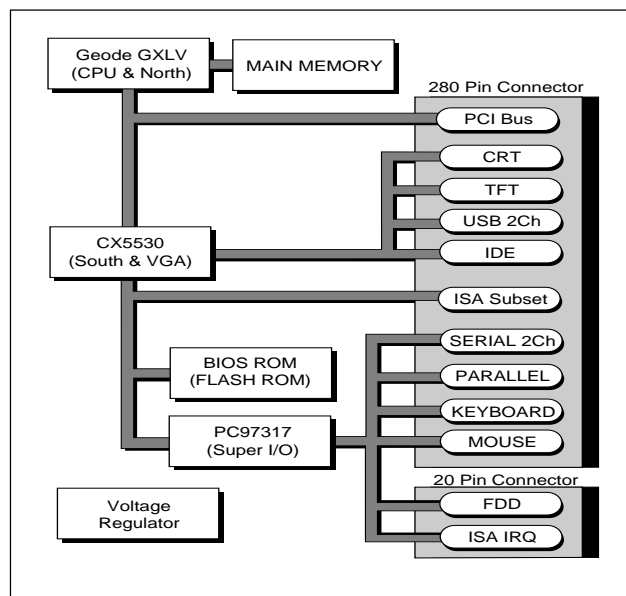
Geode GXLV
(CPU & North)

MAIN MEMORY

280 Pin Connector

PCI Bus

CRT

TFT

USB 2Ch

CX5530
(South & VGA)

IDE

ISA Subset

SERIAL 2Ch

BIOS ROM
(FLASH ROM)

PARALLEL

KEYBOARD

PC97317
(Super I/O)

MOUSE

20 Pin Connector

Voltage
Regulator

FDD

ISA IRQ